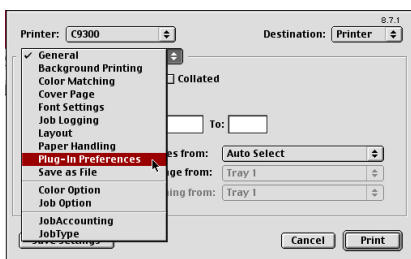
8.7.1

Printer: C9300

Destination: Printer

✓ General
Background Printing
Color Matching
Cover Page
Font Settings
Job Logging
Layout
Paper Handling
Plug-in Preferences
Save as File
Color Option
Job Option
JobAccounting
JobType

Collated

To:

es from: Auto Select

ge from: Tray 1

ning from: Tray 1

Save Settings

Cancel

Print